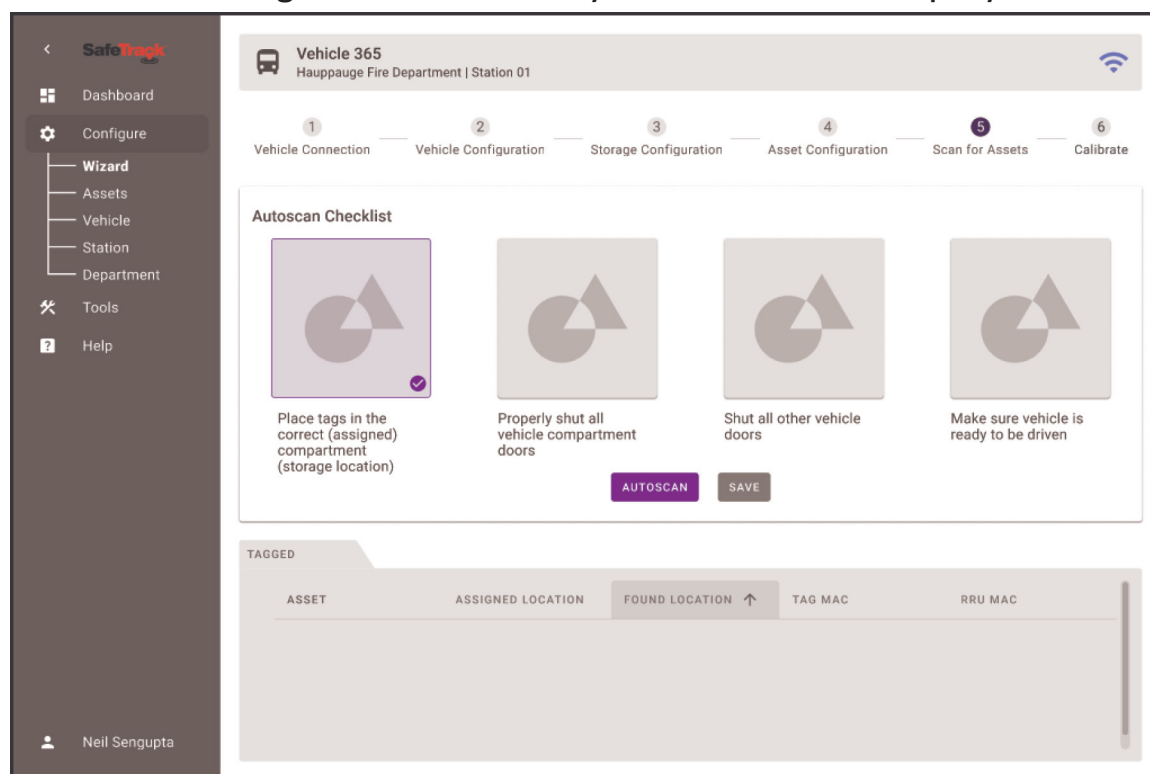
SafeTrack

Dashboard

Configure

Wizard

Assets

Vehicle

Station

Department

Tools

Help

Neil Sengupta

Vehicle 365
Hauppauge Fire Department | Station 01

1 Vehicle Connection
2 Vehicle Configuration
3 Storage Configuration
4 Asset Configuration
5 Scan for Assets
6 Calibrate

Autoscan Checklist

Place tags in the correct (assigned) compartment (storage location)

Properly shut all vehicle compartment doors

Shut all other vehicle doors

Make sure vehicle is ready to be driven

AUTOSCAN

SAVE

TAGGED

| ASSET | ASSIGNED LOCATION | FOUND LOCATION ↑ | TAG MAC | RRU MAC |
|---|---|---|---|---|